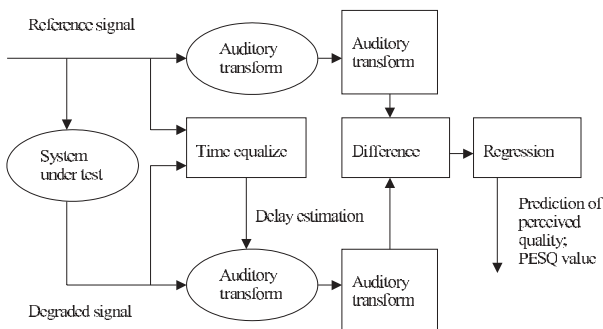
Reference signal

Auditory transform

Auditory transform

System under test

Time equalize

Difference

Regression

Delay estimation

Prediction of perceived quality; PESQ value

Auditory transform

Auditory transform

Degraded signal